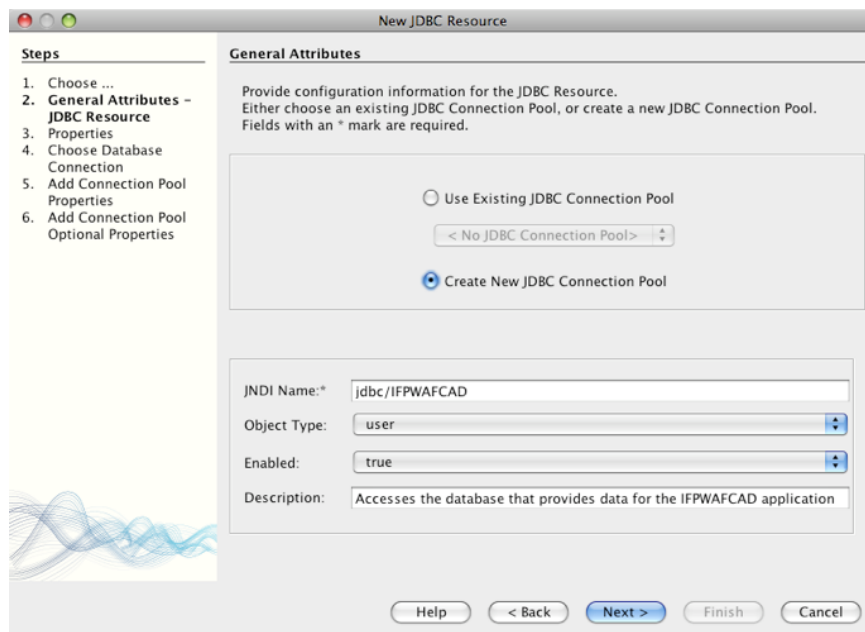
New JDBC Resource

Steps

1. Choose ...
2. General Attributes - JDBC Resource
3. Properties
4. Choose Database Connection
5. Add Connection Pool Properties
6. Add Connection Pool Optional Properties

General Attributes

Provide configuration information for the JDBC Resource.
Either choose an existing JDBC Connection Pool, or create a new JDBC Connection Pool.
Fields with an * mark are required.

Use Existing JDBC Connection Pool

< No JDBC Connection Pool>

Create New JDBC Connection Pool

JNDI Name:* jdbc/IFPWAFCAD

Object Type: user

Enabled: true

Description: Accesses the database that provides data for the IFPWAFCAD application

Help < Back Next > Finish Cancel